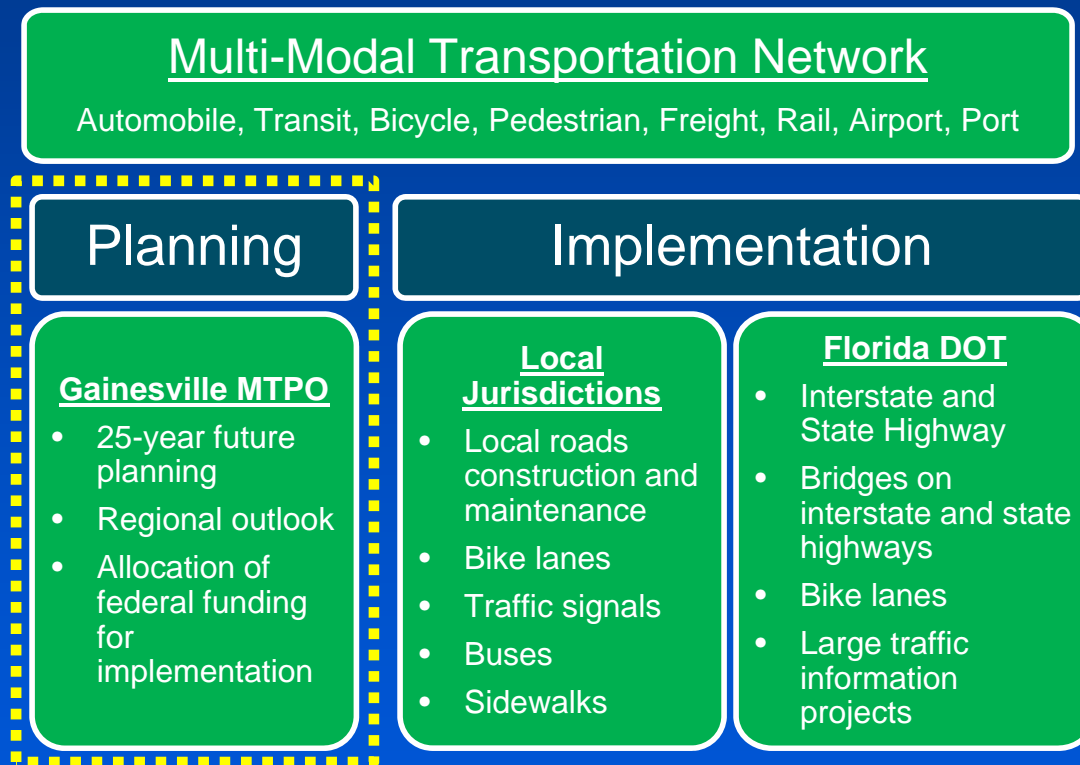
Multi-Modal Transportation Network

Automobile, Transit, Bicycle, Pedestrian, Freight, Rail, Airport, Port

Planning

Gainesville MTPO

- 25-year future planning
- Regional outlook
- Allocation of federal funding for implementation

Implementation

Local Jurisdictions

- Local roads construction and maintenance
- Bike lanes
- Traffic signals
- Buses
- Sidewalks

Florida DOT

- Interstate and State Highway
- Bridges on interstate and state highways
- Bike lanes
- Large traffic information projects